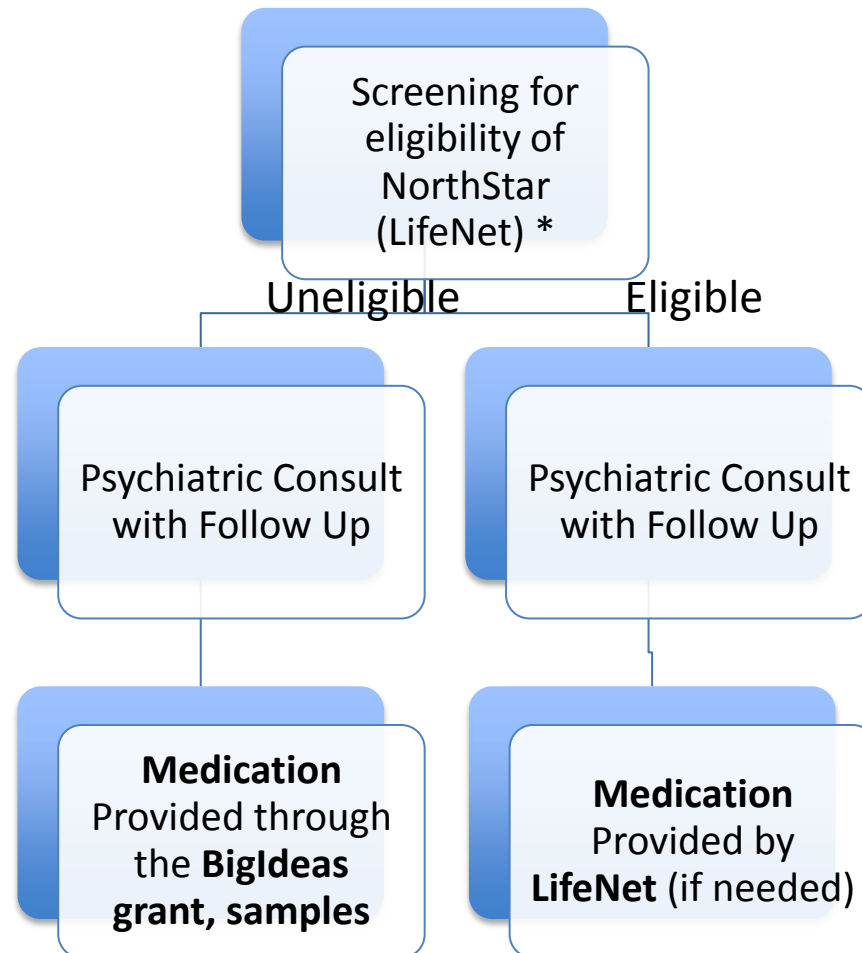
Screening for eligibility of NorthStar (LifeNet) *

Uneligible

Eligible

Psychiatric Consult with Follow Up

Psychiatric Consult with Follow Up

**Medication** Provided through the **BigIdeas grant, samples**

**Medication** Provided by **LifeNet** (if needed)